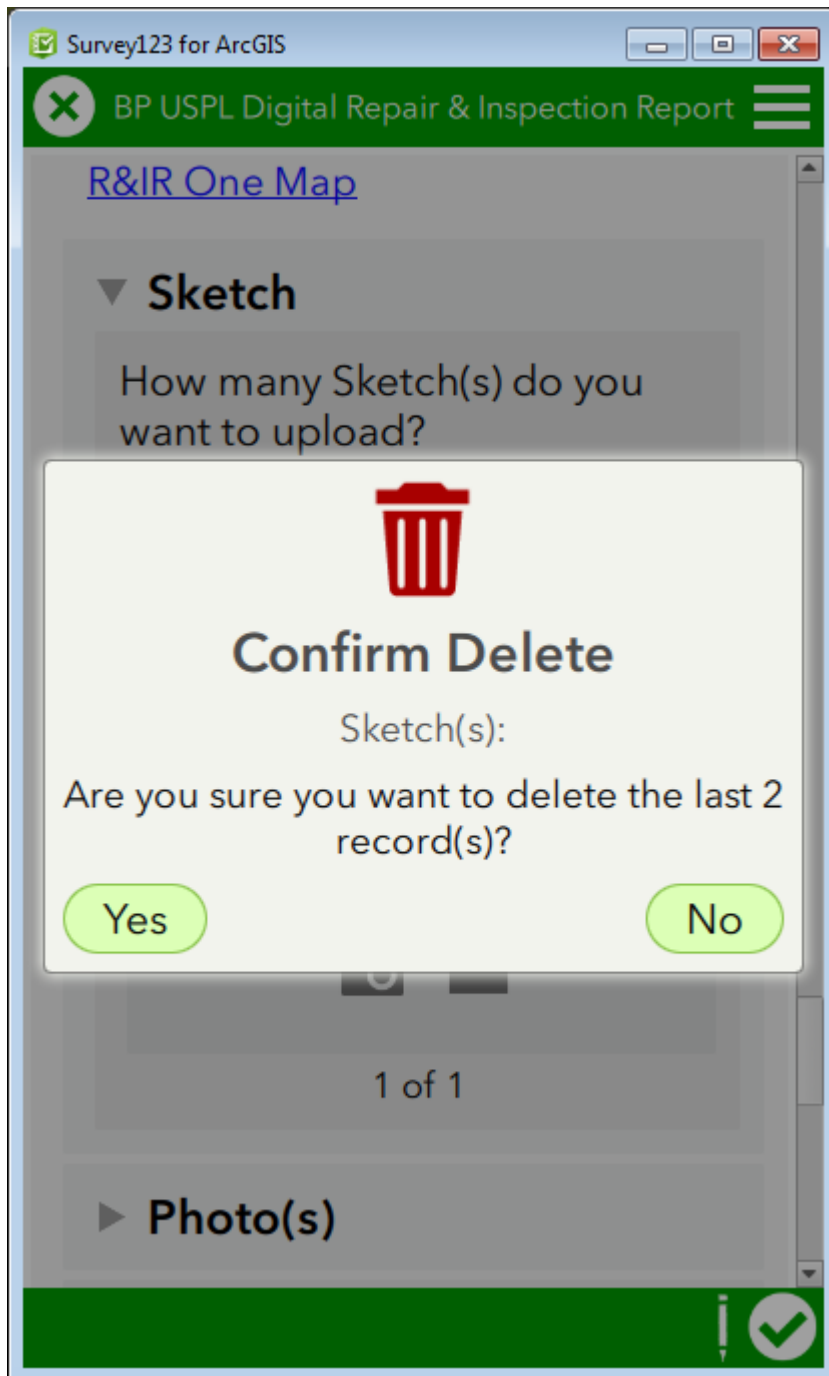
Survey123 for ArcGIS

BP USPL Digital Repair & Inspection Report

R&IR One Map

Sketch

How many Sketch(s) do you want to upload?

Confirm Delete

Sketch(s):

Are you sure you want to delete the last 2 record(s)?

Yes

No

1 of 1

Photo(s)